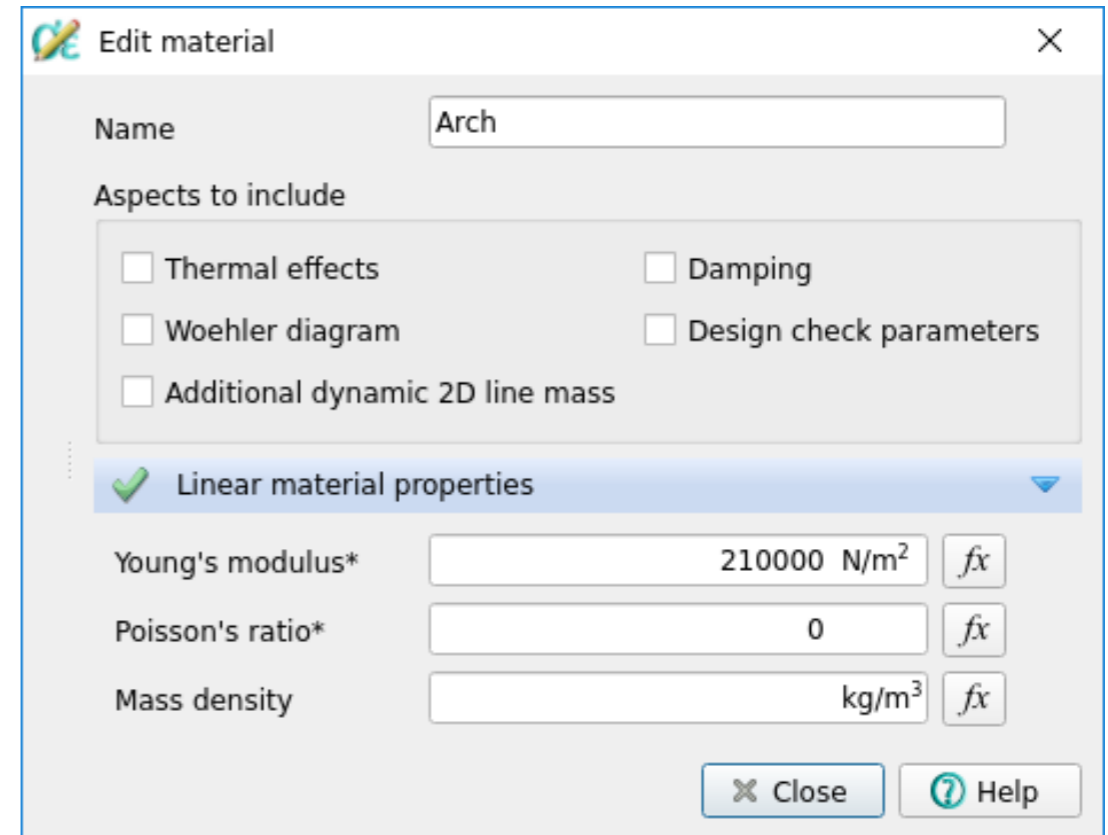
Edit material

Name Arch

Aspects to include

Thermal effects

Damping

Woehler diagram

Design check parameters

Additional dynamic 2D line mass

Linear material properties

Young's modulus* 210000 $N/m^2$ $fx$

Poisson's ratio* 0 $fx$

Mass density $kg/m^3$ $fx$

Close

Help